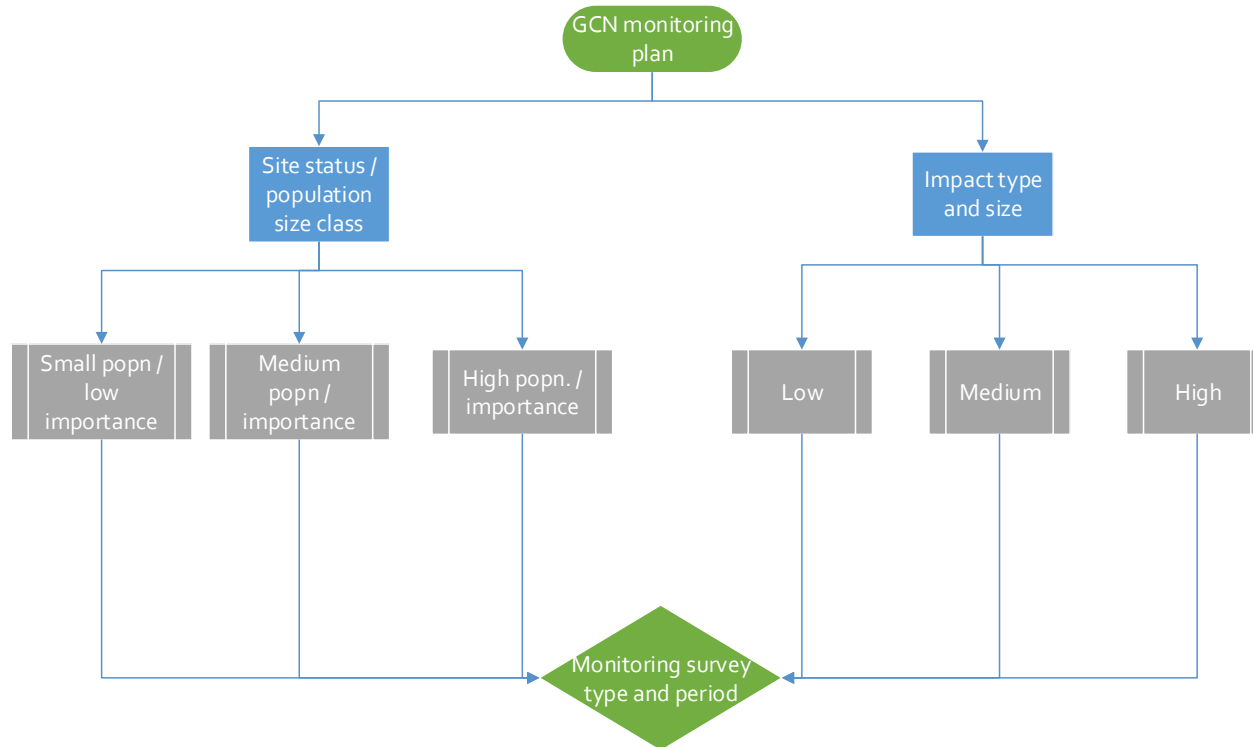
GCN monitoring plan

Site status / population size class

Impact type and size

Small popn / low importance

Medium popn / importance

High popn. / importance

Low

Medium

High

Monitoring survey type and period